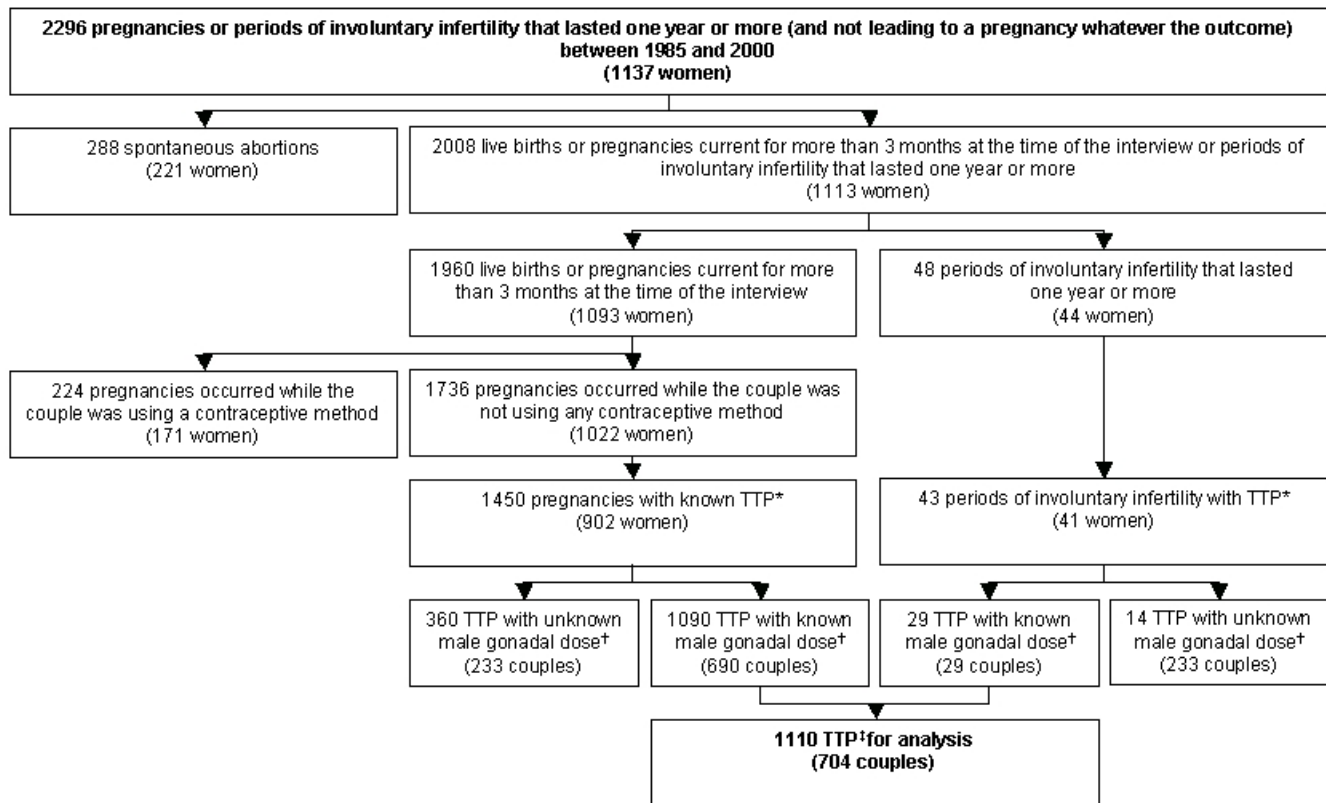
2296 pregnancies or periods of involuntary infertility that lasted one year or more (and not leading to a pregnancy whatever the outcome) between 1985 and 2000
(1137 women)

288 spontaneous abortions
(221 women)

2008 live births or pregnancies current for more than 3 months at the time of the interview or periods of involuntary infertility that lasted one year or more
(1113 women)

1960 live births or pregnancies current for more than 3 months at the time of the interview
(1093 women)

48 periods of involuntary infertility that lasted one year or more
(44 women)

224 pregnancies occurred while the couple was using a contraceptive method
(171 women)

1736 pregnancies occurred while the couple was not using any contraceptive method
(1022 women)

1450 pregnancies with known TTP*
(902 women)

43 periods of involuntary infertility with TTP*
(41 women)

360 TTP with unknown male gonadal dose†
(233 couples)

1090 TTP with known male gonadal dose†
(690 couples)

29 TTP with known male gonadal dose†
(29 couples)

14 TTP with unknown male gonadal dose†
(233 couples)

1110 TTP‡ for analysis
(704 couples)